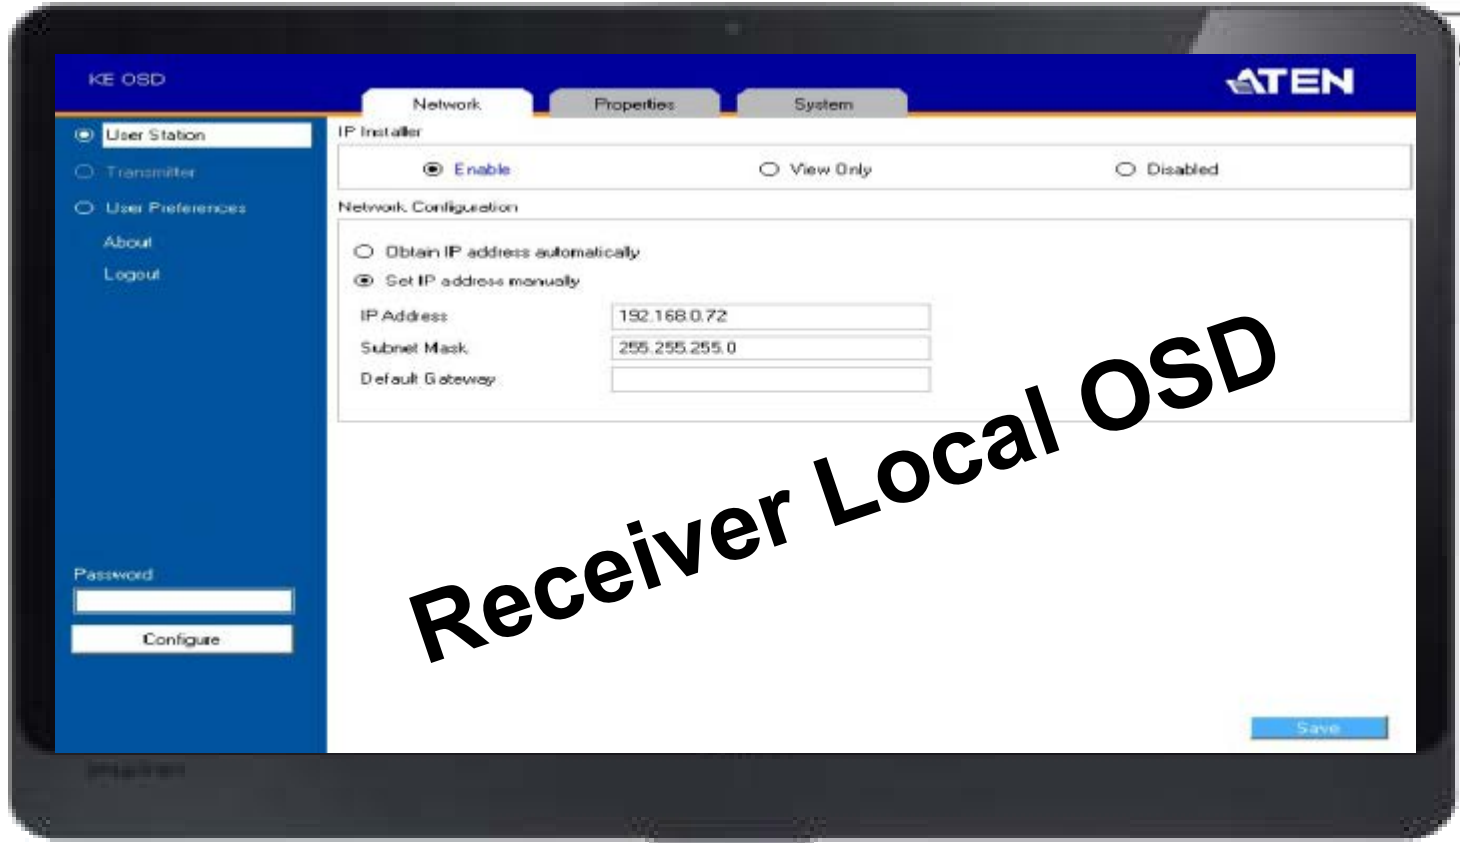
KE OSD

ATEN

Network | Properties | System

User Station
Transmitter
User Preferences
About
Logout

IP Installer
Enable
View Only
Disabled

Network Configuration
Obtain IP address automatically
Set IP address manually

IP Address 192.168.0.72
Subnet Mask 255.255.255.0
Default Gateway

Password

Configure

Receiver Local OSD

Save

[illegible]